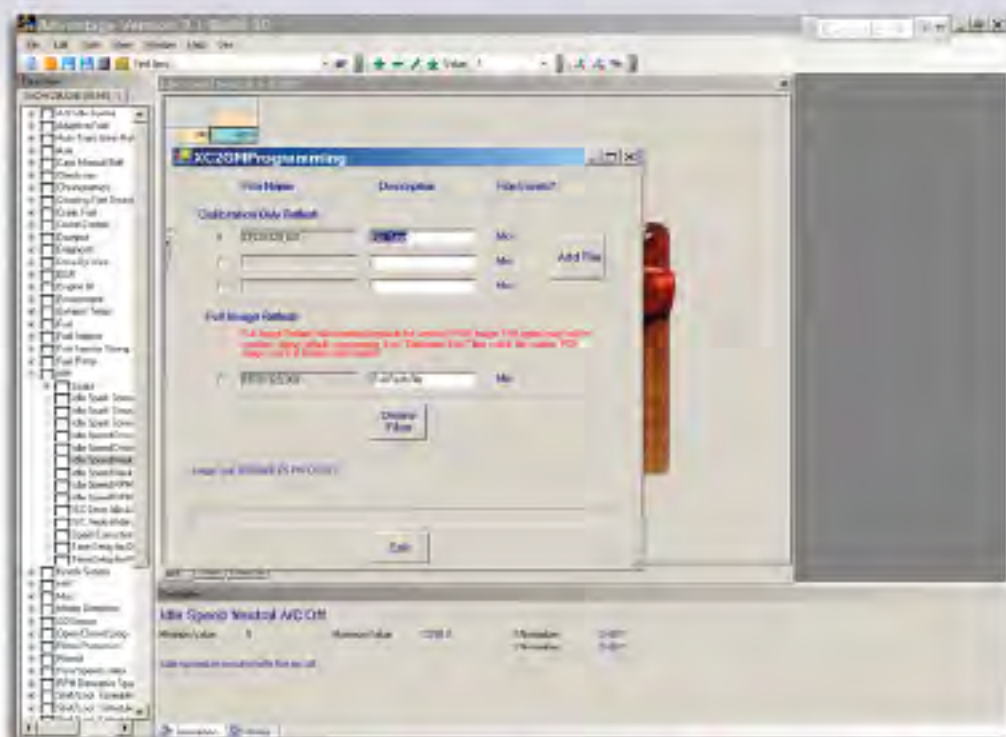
Advantage Version 3.1 Build 10

XC2GMProgramming

File Name

Description

File Size

Calibration Only Reflash

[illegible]

Min

Add File

Min

Min

Full Image Reflash

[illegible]

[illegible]

FullFlash.fw

Min

Delete Files

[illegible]

Exit

Idle Speed/ Neutral A/C Off

Minimum Value

Maximum Value

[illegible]